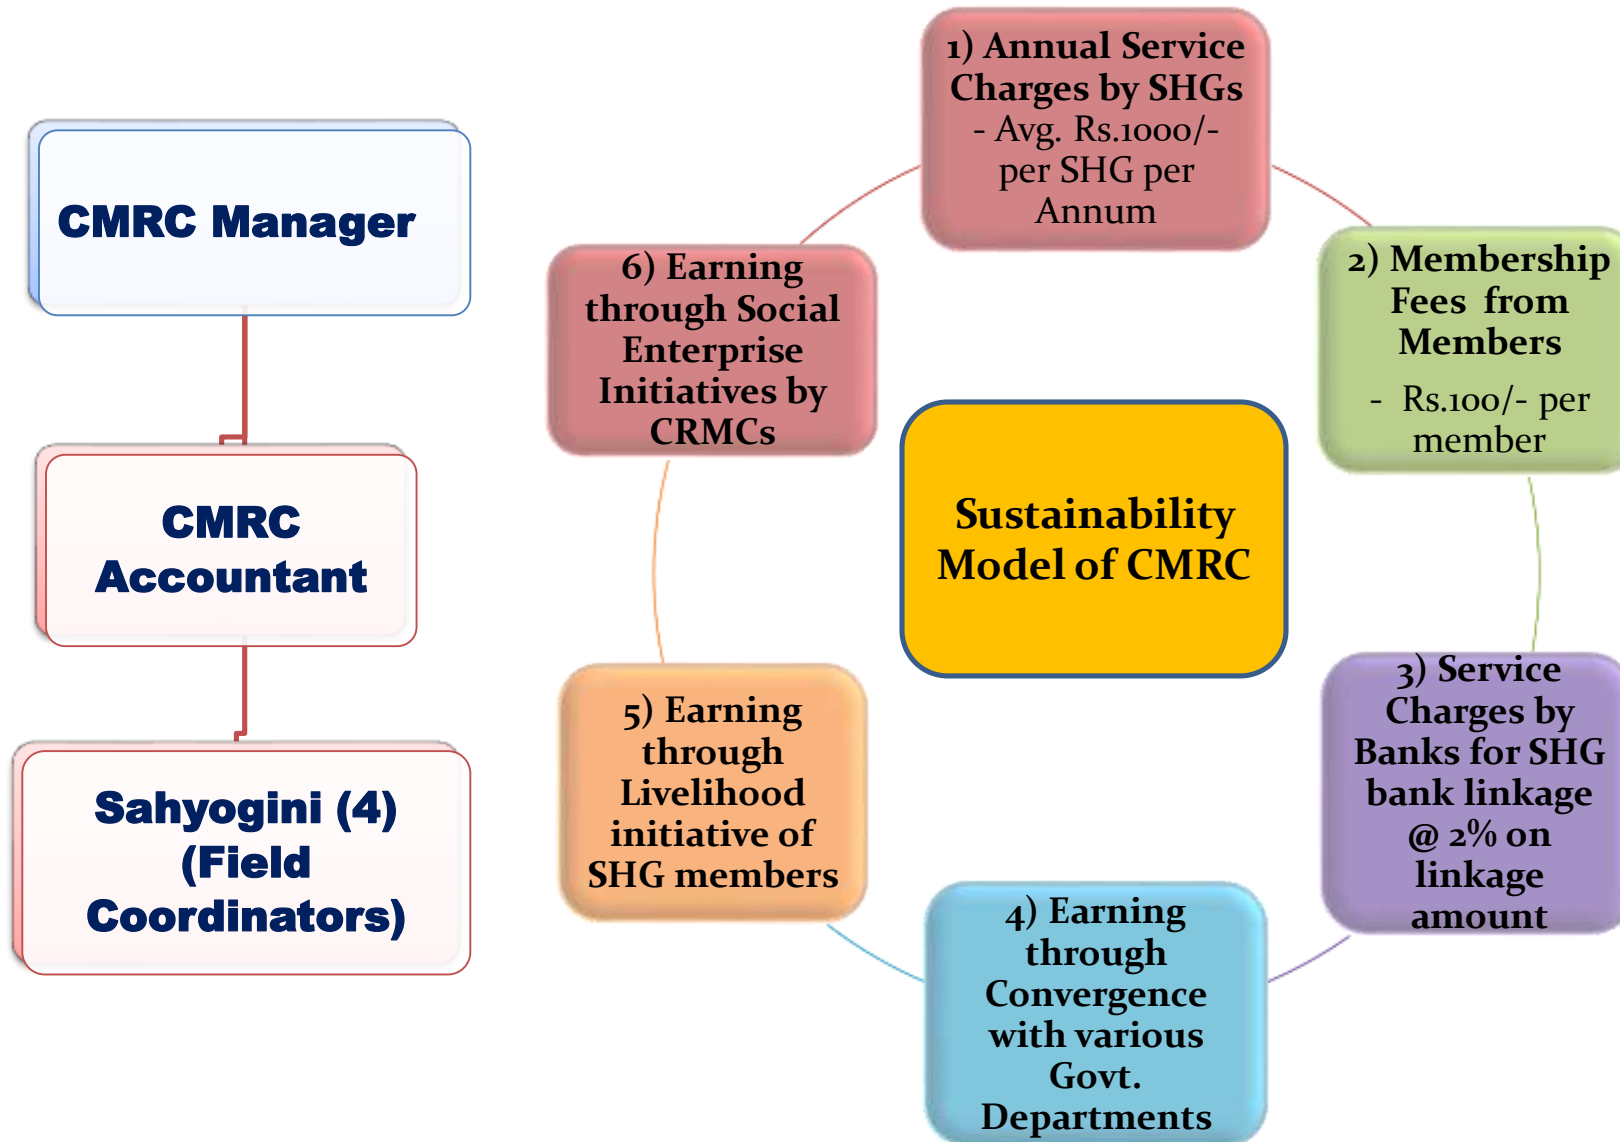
CMRC Manager

CMRC Accountant

Sahyogini (4) (Field Coordinators)

Sustainability Model of CMRC

1) Annual Service Charges by SHGs - Avg. Rs.1000/- per SHG per Annum

2) Membership Fees from Members

- Rs.100/- per member

3) Service Charges by Banks for SHG bank linkage @ 2% on linkage amount

4) Earning through Convergence with various Govt. Departments

5) Earning through Livelihood initiative of SHG members

6) Earning through Social Enterprise Initiatives by CRMCs